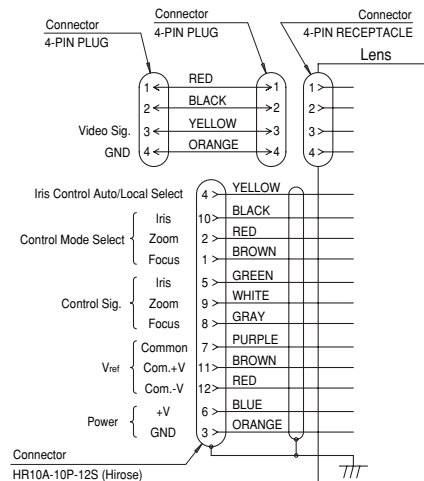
Connector
4-PIN PLUG

Connector
4-PIN PLUG

Connector
4-PIN RECEPTACLE

Lens

1
2
Video Sig. 3
GND 4

RED
BLACK
YELLOW
ORANGE

1
2
3
4

1
2
3
4

Iris Control Auto/Local Select 4
Iris 10
Control Mode Select Zoom 2
Focus 1
Iris 5
Control Sig. Zoom 9
Focus 8
Common 7
Vref Com.+V 11
Com.-V 12
Power +V 6
GND 3

YELLOW
BLACK
RED
BROWN
GREEN
WHITE
GRAY
PURPLE
BROWN
RED
BLUE
ORANGE

Connector
HR10A-10P-12S (Hirose)